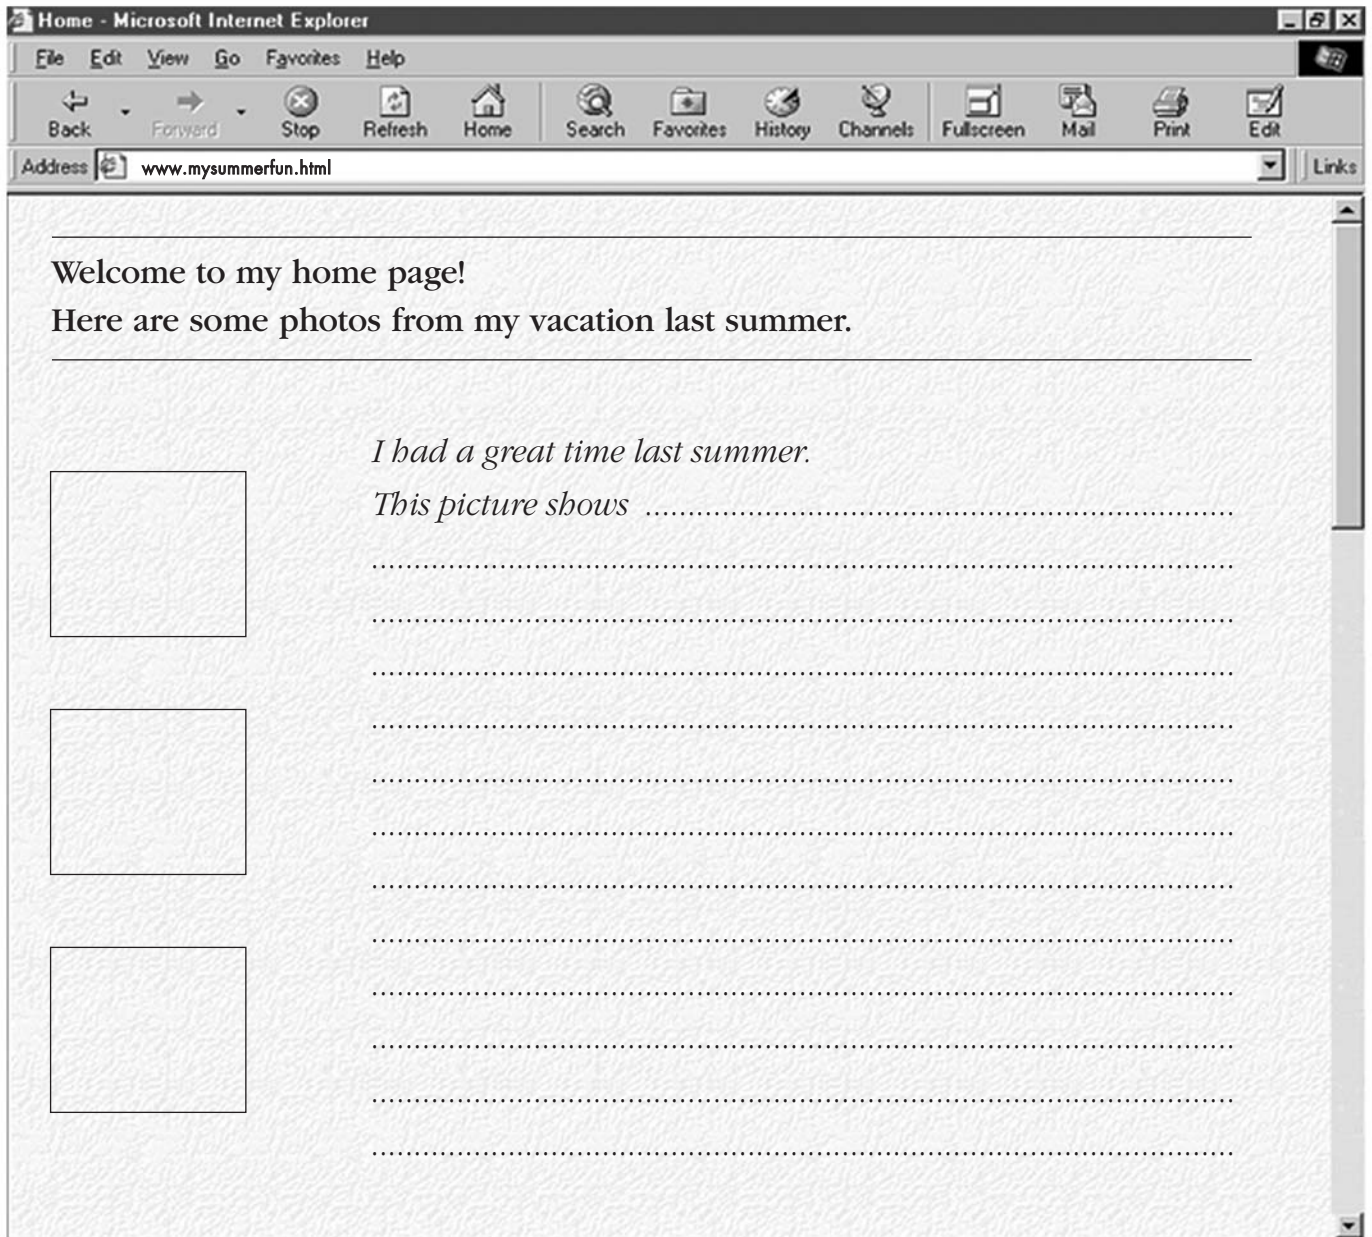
Home - Microsoft Internet Explorer

File Edit View Go Favorites Help

Back Forward Stop Refresh Home Search Favorites History Channels Fullscreen Mail Print Edit

Address www.mysummerfun.html Links

Welcome to my home page!
Here are some photos from my vacation last summer.

I had a great time last summer.
This picture shows ..........................................................................